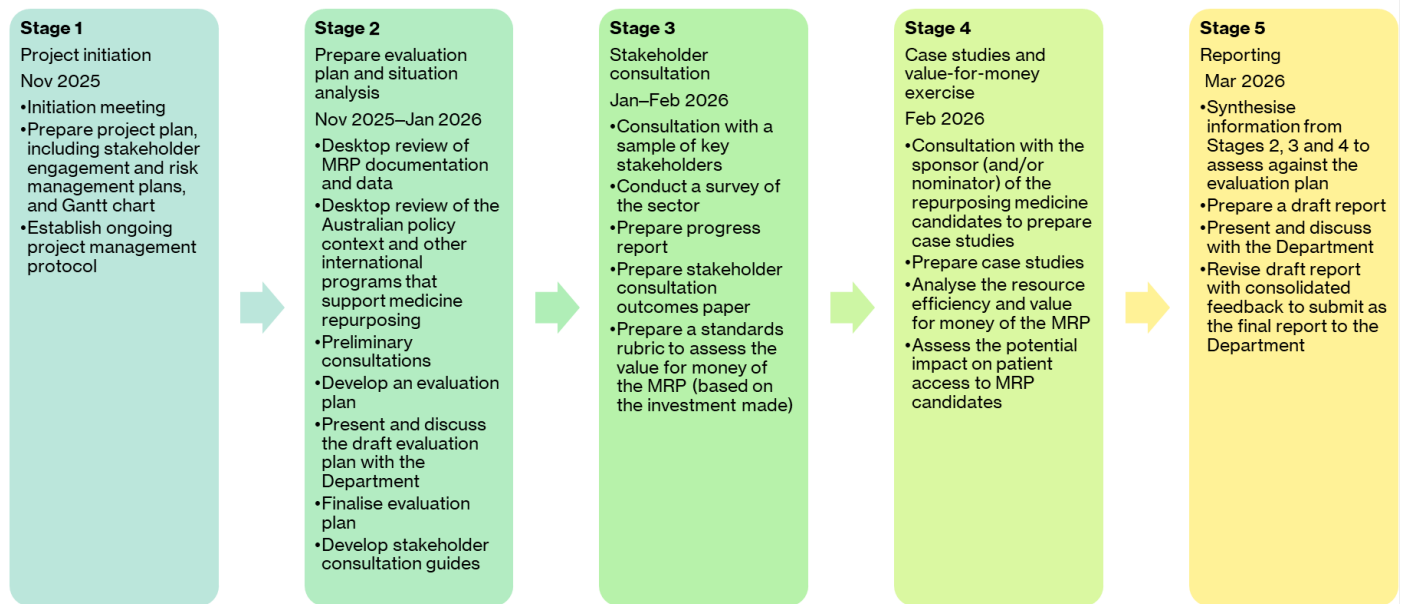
Stage 1
Project initiation
Nov 2025
•Initiation meeting
•Prepare project plan, including stakeholder engagement and risk management plans, and Gantt chart
•Establish ongoing project management protocol

Stage 2
Prepare evaluation plan and situation analysis
Nov 2025–Jan 2026
•Desktop review of MRP documentation and data
•Desktop review of the Australian policy context and other international programs that support medicine repurposing
•Preliminary consultations
•Develop an evaluation plan
•Present and discuss the draft evaluation plan with the Department
•Finalise evaluation plan
•Develop stakeholder consultation guides

Stage 3
Stakeholder consultation
Jan–Feb 2026
•Consultation with a sample of key stakeholders
•Conduct a survey of the sector
•Prepare progress report
•Prepare stakeholder consultation outcomes paper
•Prepare a standards rubric to assess the value for money of the MRP (based on the investment made)

Stage 4
Case studies and value-for-money exercise
Feb 2026
•Consultation with the sponsor (and/or nominator) of the repurposing medicine candidates to prepare case studies
•Prepare case studies
•Analyse the resource efficiency and value for money of the MRP
•Assess the potential impact on patient access to MRP candidates

Stage 5
Reporting
Mar 2026
•Synthesise information from Stages 2, 3 and 4 to assess against the evaluation plan
•Prepare a draft report
•Present and discuss with the Department
•Revise draft report with consolidated feedback to submit as the final report to the Department